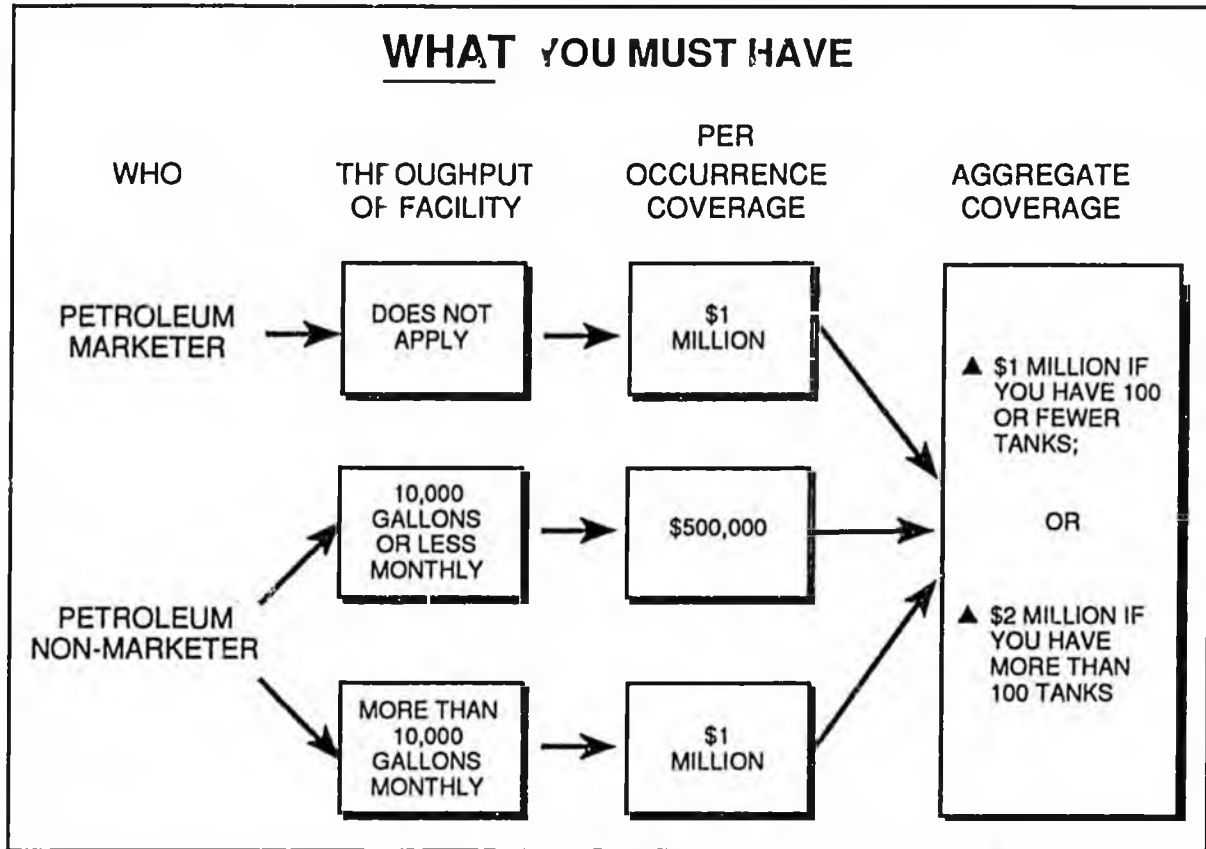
WHAT YOU MUST HAVE

WHO

THROUGHPUT OF FACILITY

PER OCCURRENCE COVERAGE

AGGREGATE COVERAGE

PETROLEUM MARKETER

DOES NOT APPLY

$1 MILLION

PETROLEUM NON-MARKETER

10,000 GALLONS OR LESS MONTHLY

$500,000

MORE THAN 10,000 GALLONS MONTHLY

$1 MILLION

▲ $1 MILLION IF YOU HAVE 100 OR FEWER TANKS;

OR

▲ $2 MILLION IF YOU HAVE MORE THAN 100 TANKS